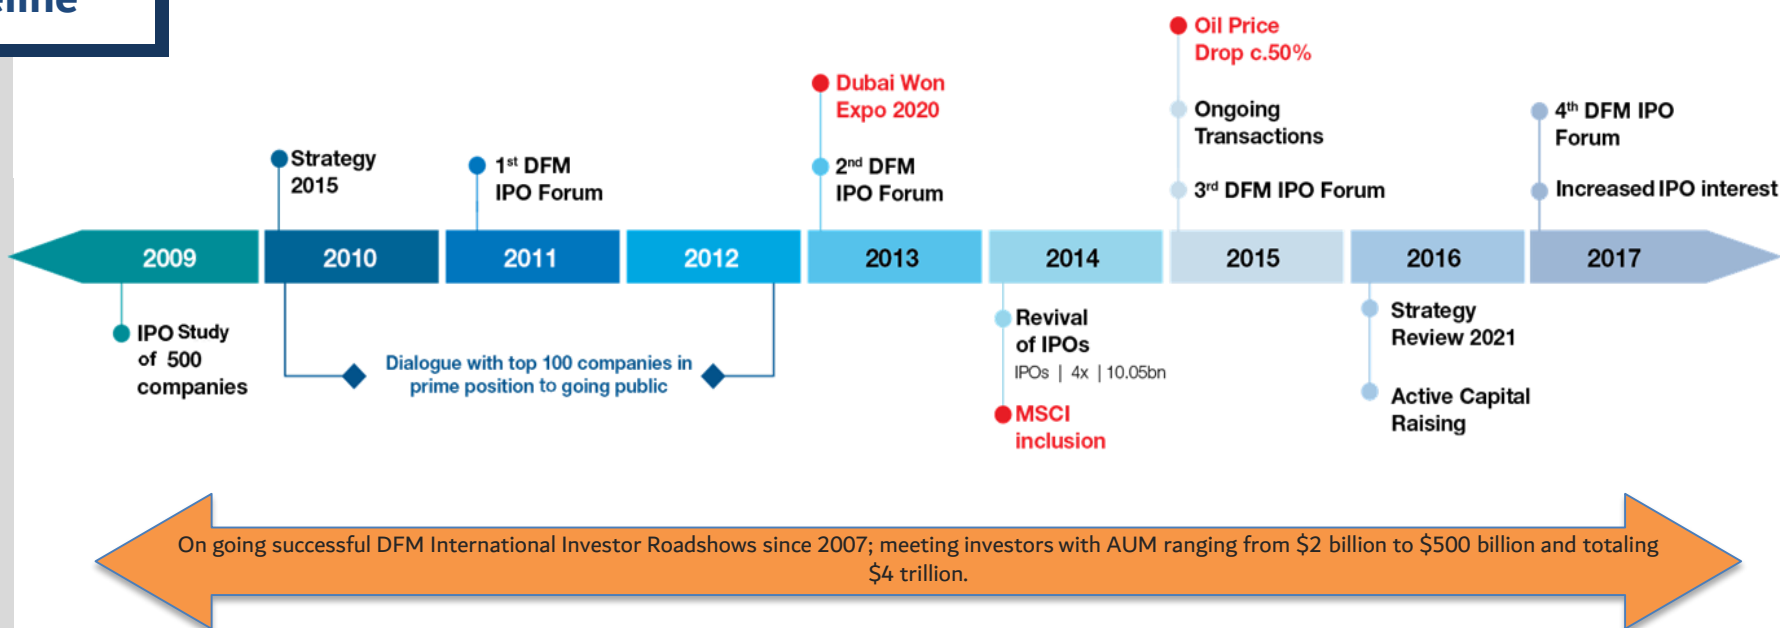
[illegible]ime

Oil Price Drop c.50%

Dubai Won Expo 2020

Ongoing Transactions

$4^{th}$ DFM IPO Forum

Strategy 2015

$1^{st}$ DFM IPO Forum

$2^{nd}$ DFM IPO Forum

$3^{rd}$ DFM IPO Forum

Increased IPO interest

2009 | 2010 | 2011 | 2012 | 2013 | 2014 | 2015 | 2016 | 2017

IPO Study of 500 companies

Dialogue with top 100 companies in prime position to going public

Revival of IPOs

IPOs | 4x | 10.05bn

MSCI inclusion

Strategy Review 2021

Active Capital Raising

On going successful DFM International Investor Roadshows since 2007; meeting investors with AUM ranging from $2 billion to $500 billion and totaling $4 trillion.